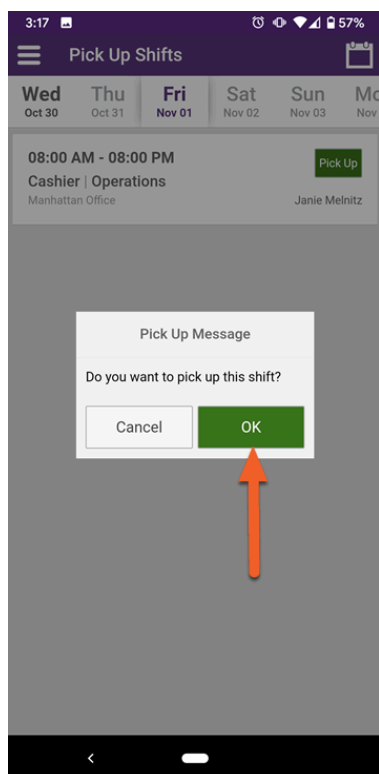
3:17 57%

Pick Up Shifts

Wed Oct 30 | Thu Oct 31 | Fri Nov 01 | Sat Nov 02 | Sun Nov 03 | Mo Nov

08:00 AM - 08:00 PM
Cashier | Operations
Manhattan Office

Pick Up

Janie Melnitz

Pick Up Message

Do you want to pick up this shift?

Cancel

OK